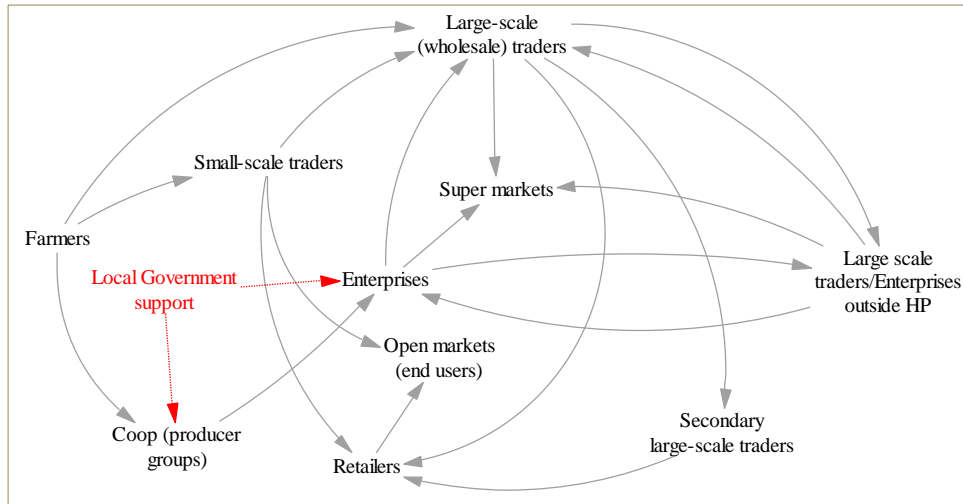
Large-scale (wholesale) traders

Small-scale traders

Super markets

Farmers

Local Government support

Enterprises

Large scale traders/Enterprises outside HP

Open markets (end users)

Secondary large-scale traders

Coop (producer groups)

Retailers